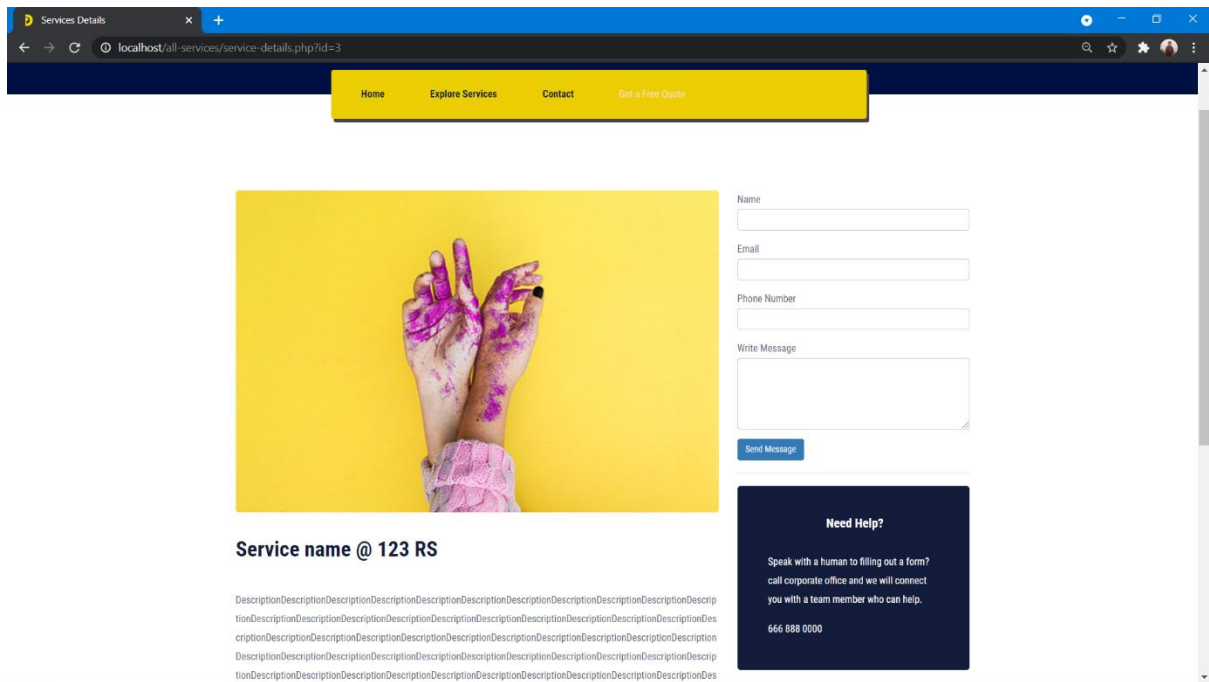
Services Details

localhost/all-services/service-details.php?id=3

Home Explore Services Contact Get a Free Quote

Name

Email

Phone Number

Write Message

Send Message

Need Help?

Speak with a human to filling out a form? call corporate office and we will connect you with a team member who can help.

666 888 0000

Service name @ 123 RS

DescriptionDescriptionDescriptionDescriptionDescriptionDescriptionDescriptionDescriptionDescriptionDescriptionDescriptionDescriptionDescriptionDescriptionDescriptionDescriptionDescriptionDescriptionDescriptionDescriptionDescriptionDescriptionDescriptionDescriptionDescriptionDescriptionDescriptionDescriptionDescriptionDescriptionDescriptionDescriptionDescriptionDescriptionDescriptionDescriptionDescriptionDescriptionDescriptionDescriptionDescriptionDescriptionDescriptionDescriptionDescriptionDescriptionDescriptionDescriptionDescriptionDescriptionDescriptionDescriptionDescriptionDescriptionDescriptionDescriptionDescriptionDescriptionDescriptionDes